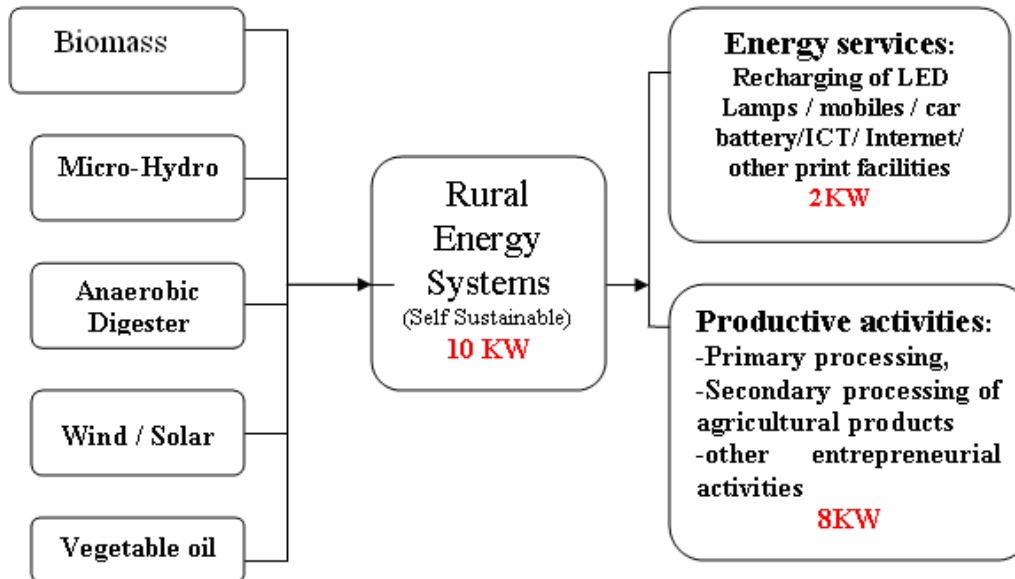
Biomass

Micro-Hydro

Anaerobic Digester

Wind / Solar

Vegetable oil

Rural Energy Systems
(Self Sustainable)
10 KW

Energy services:
Recharging of LED Lamps / mobiles / car battery/ICT/ Internet/ other print facilities
2KW

Productive activities:
-Primary processing,
-Secondary processing of agricultural products
-other entrepreneurial activities
8KW